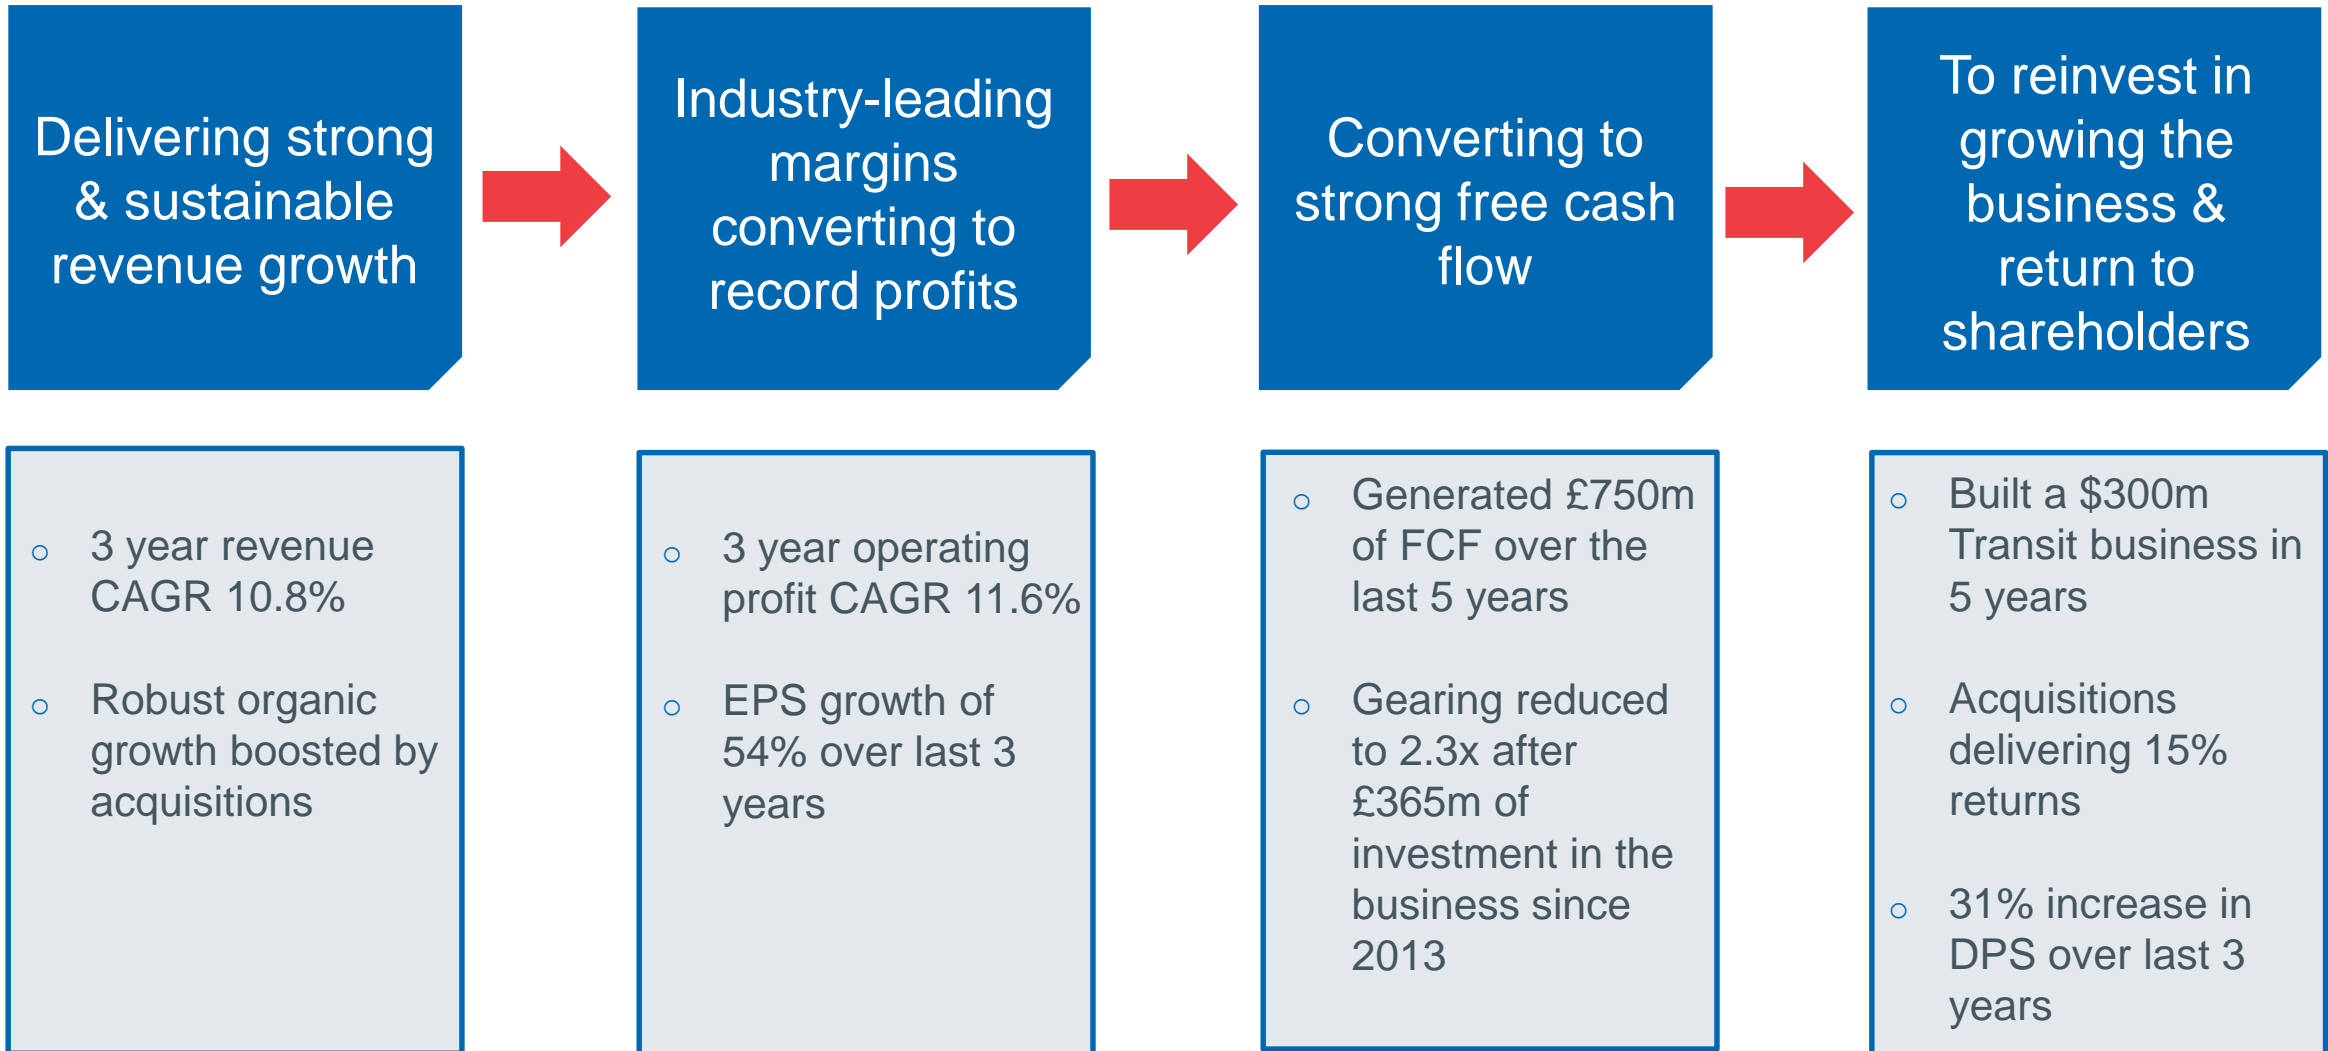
Delivering strong & sustainable revenue growth

Industry-leading margins converting to record profits

Converting to strong free cash flow

To reinvest in growing the business & return to shareholders

- 3 year revenue CAGR 10.8%
- Robust organic growth boosted by acquisitions

- 3 year operating profit CAGR 11.6%
- EPS growth of 54% over last 3 years

- Generated £750m of FCF over the last 5 years
- Gearing reduced to 2.3x after £365m of investment in the business since 2013

- Built a \$300m Transit business in 5 years
- Acquisitions delivering 15% returns
- 31% increase in DPS over last 3 years